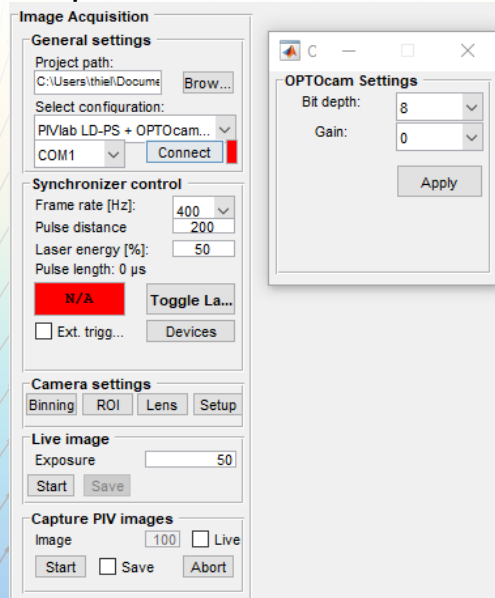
Image Acquisition
General settings
Project path:
C:\Users\thiel\Docume
Brow...
Select configuration:
PIVlab LD-PS + OPTOcam...
COM1
Connect
Synchronizer control
Frame rate [Hz]:
400
Pulse distance
200
Laser energy [%]:
50
Pulse length: 0 µs
N/A
Toggle La...
Ext. trigg...
Devices
Camera settings
Binning
ROI
Lens
Setup
Live image
Exposure
50
Start
Save
Capture PIV images
Image
100
Live
Start
Save
Abort

C
OPTOcam Settings
Bit depth:
8
Gain:
0
Apply